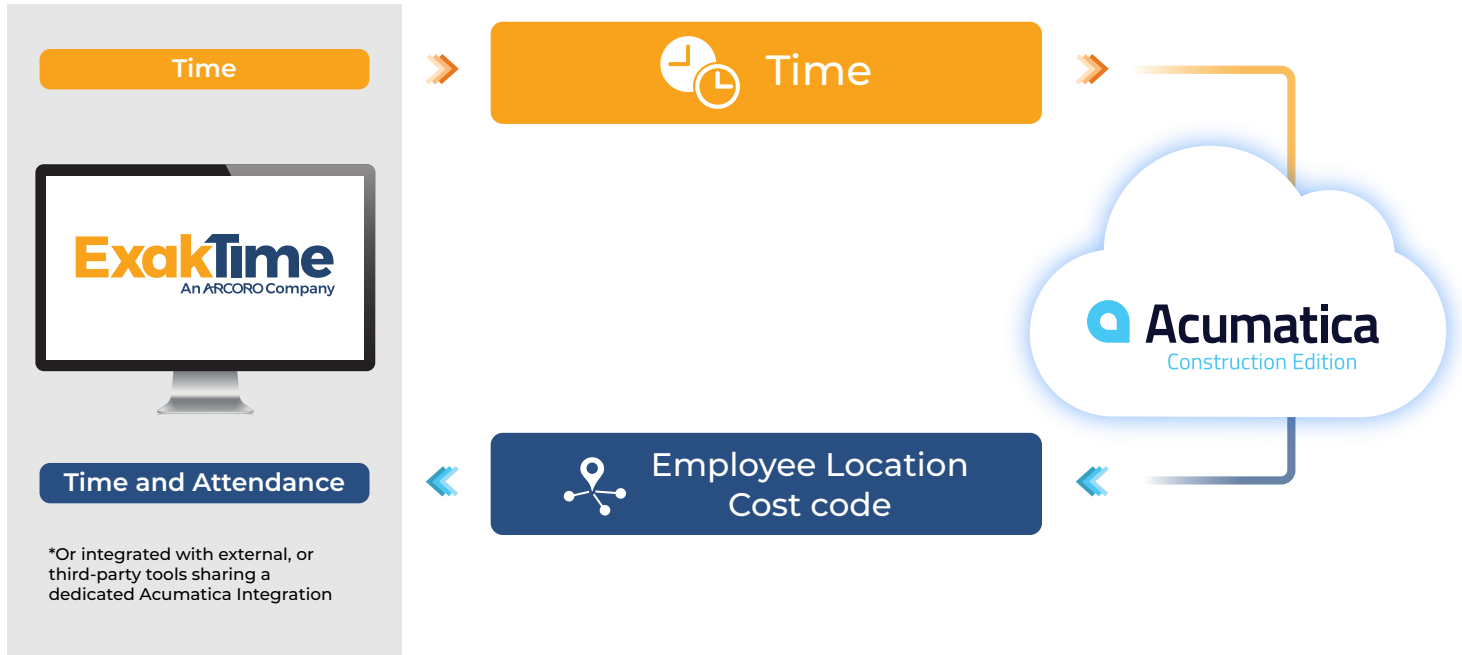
Time

ExakTime
An ARCORO Company

Time and Attendance

*Or integrated with external, or third-party tools sharing a dedicated Acumatica Integration

Time

Employee Location
Cost code

Acumatica
Construction Edition